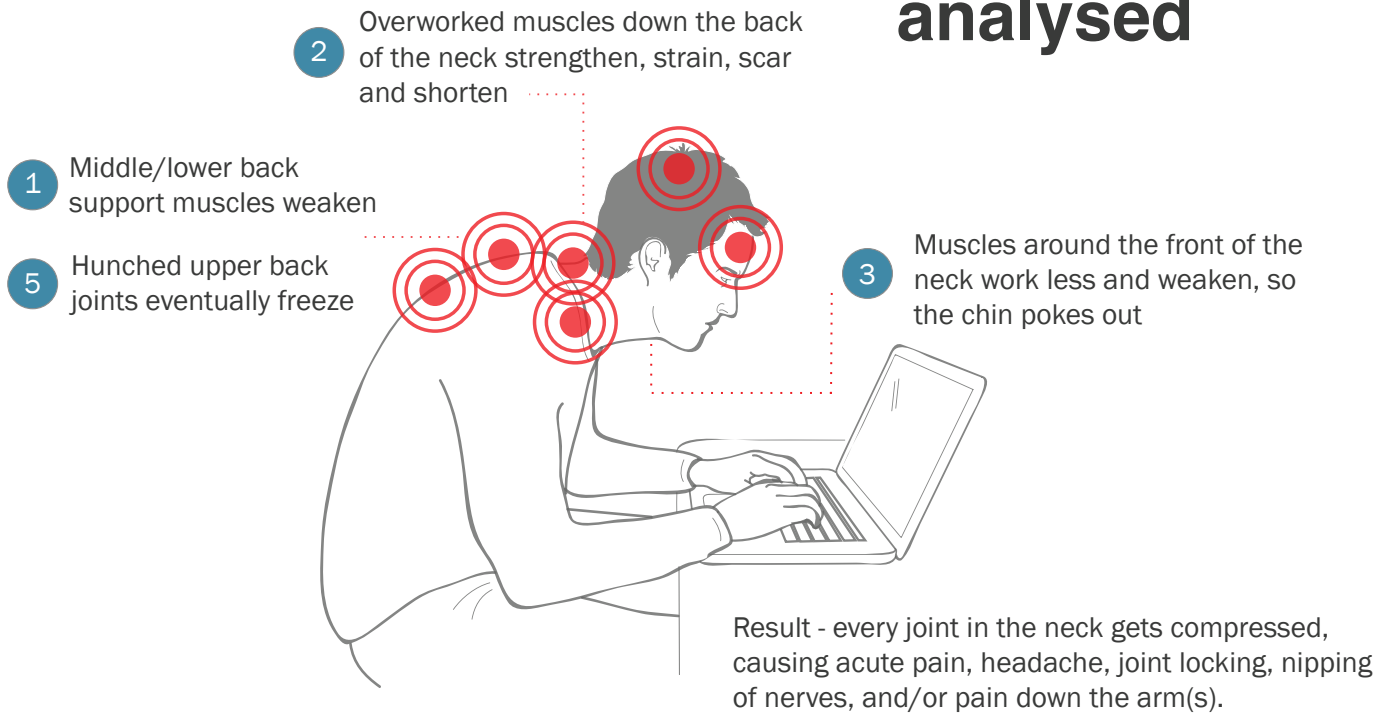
analysed

2 Overworked muscles down the back of the neck strengthen, strain, scar and shorten

1 Middle/lower back support muscles weaken

5 Hunched upper back joints eventually freeze

3 Muscles around the front of the neck work less and weaken, so the chin pokes out

Result - every joint in the neck gets compressed, causing acute pain, headache, joint locking, nipping of nerves, and/or pain down the arm(s).